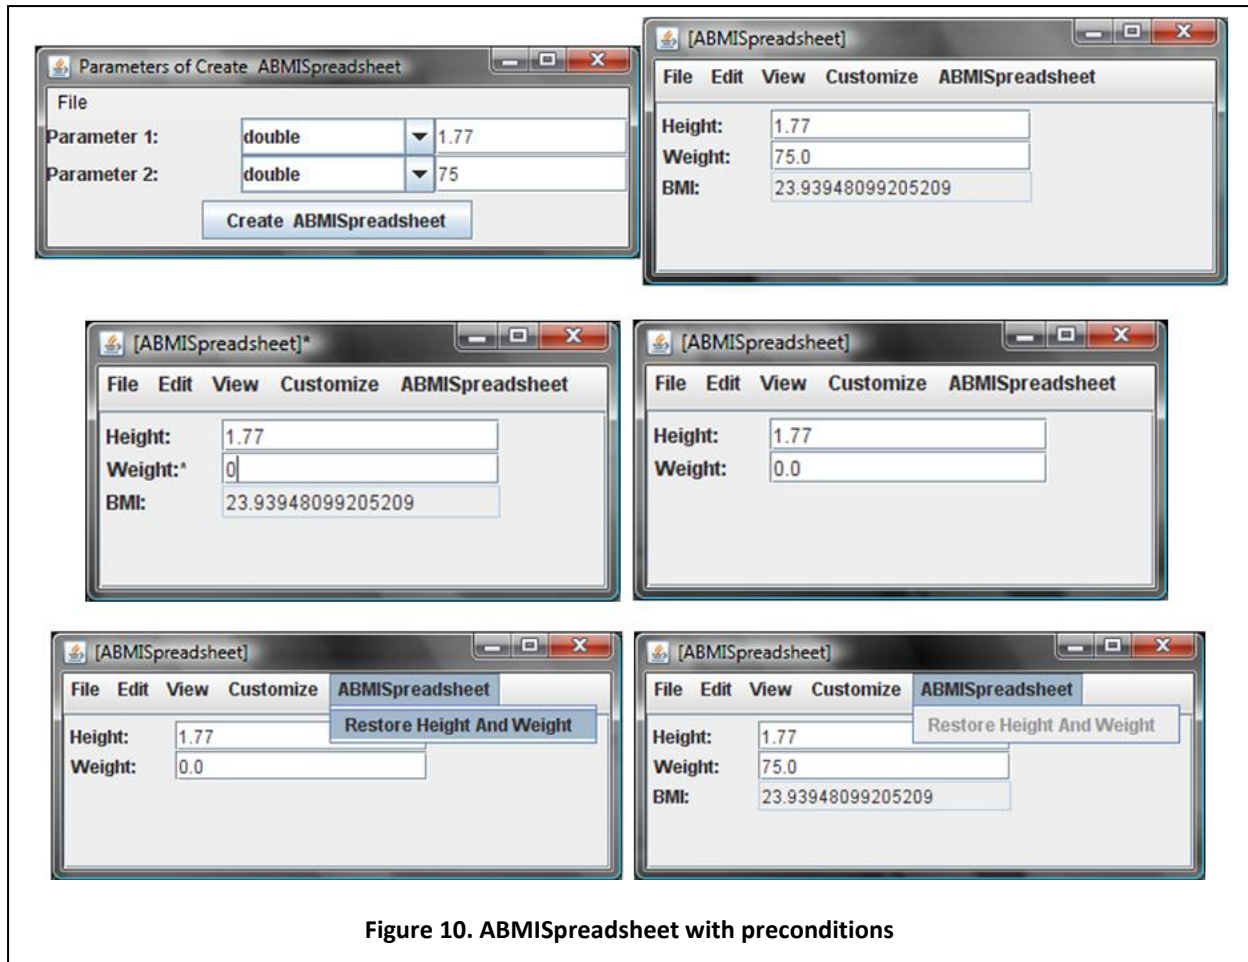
Parameters of Create ABMISpreadsheet

File

Parameter 1: double 1.77

Parameter 2: double 75

Create ABMISpreadsheet

[ABMISpreadsheet]

File Edit View Customize ABMISpreadsheet

Height: 1.77

Weight: 75.0

BMI: 23.93948099205209

[ABMISpreadsheet]*

File Edit View Customize ABMISpreadsheet

Height: 1.77

Weight:* 0

BMI: 23.93948099205209

[ABMISpreadsheet]

File Edit View Customize ABMISpreadsheet

Height: 1.77

Weight: 0.0

[ABMISpreadsheet]

File Edit View Customize ABMISpreadsheet

Restore Height And Weight

Height: 1.77

Weight: 0.0

[ABMISpreadsheet]

File Edit View Customize ABMISpreadsheet

Restore Height And Weight

Height: 1.77

Weight: 75.0

BMI: 23.93948099205209

Figure 10. ABMISpreadsheet with preconditions